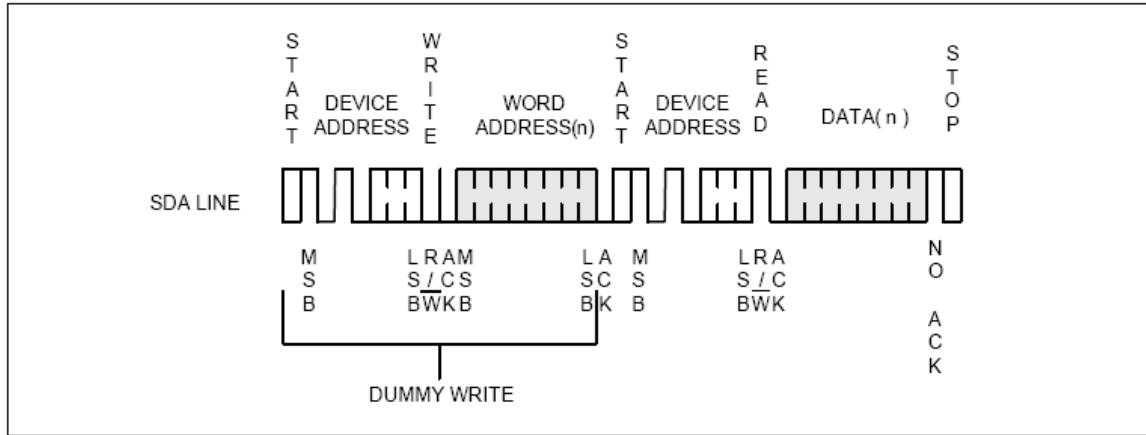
START

DEVICE ADDRESS

WRITE

WORD ADDRESS(n)

START

DEVICE ADDRESS

READ

DATA( n )

STOP

SDA LINE

MSB

LSB

R/$\overline{W}$

ACK

MSB

LSB

ACK

MSB

LSB

R/$\overline{W}$

ACK

NO ACK

DUMMY WRITE